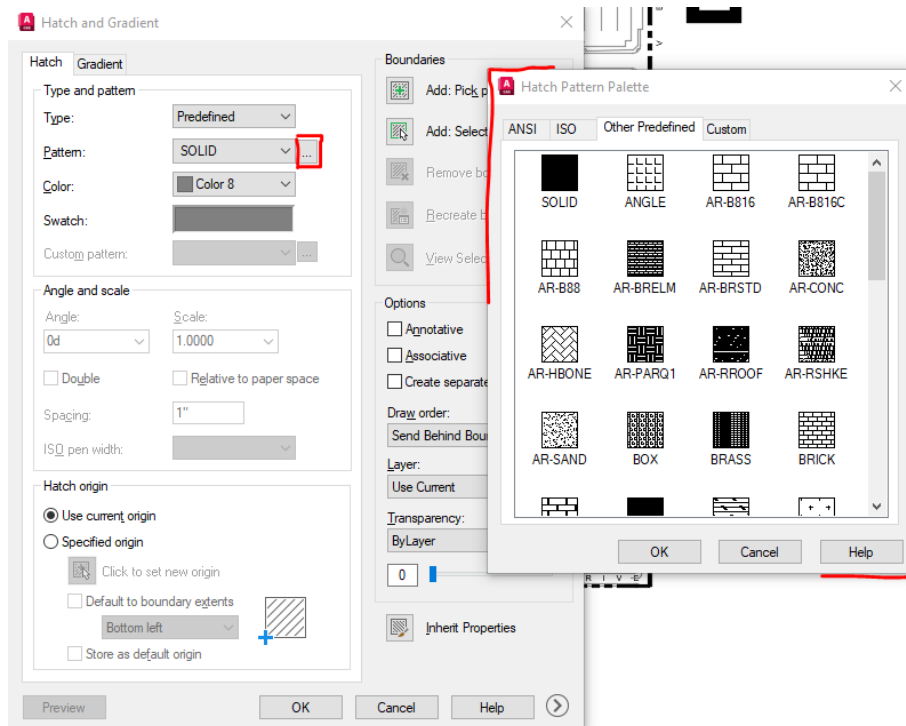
Hatch and Gradient

Hatch Gradient

Type and pattern
Type: Predefined
Pattern: SOLID ...
Color: Color 8
Swatch:
Custom pattern:

Angle and scale
Angle: 0d
Scale: 1.0000
Double
Relative to paper space
Spacing: 1"
ISO pen width:

Hatch origin
Use current origin
Specified origin
Click to set new origin
Default to boundary extents
Bottom left
Store as default origin

Boundaries
Add: Pick p
Add: Select
Remove bo
Recreate b
View Selec

Options
Annotative
Associative
Create separate
Draw order:
Send Behind Bou
Layer:
Use Current
Transparency:
ByLayer
0

Inherit Properties

Preview OK Cancel Help

Hatch Pattern Palette

ANSI ISO Other Predefined Custom

SOLID ANGLE AR-B816 AR-B816C
AR-B88 AR-BRELM AR-BRSTD AR-CONC
AR-HBONE AR-PARQ1 AR-RROOF AR-RSHKE
AR-SAND BOX BRASS BRICK

OK Cancel Help